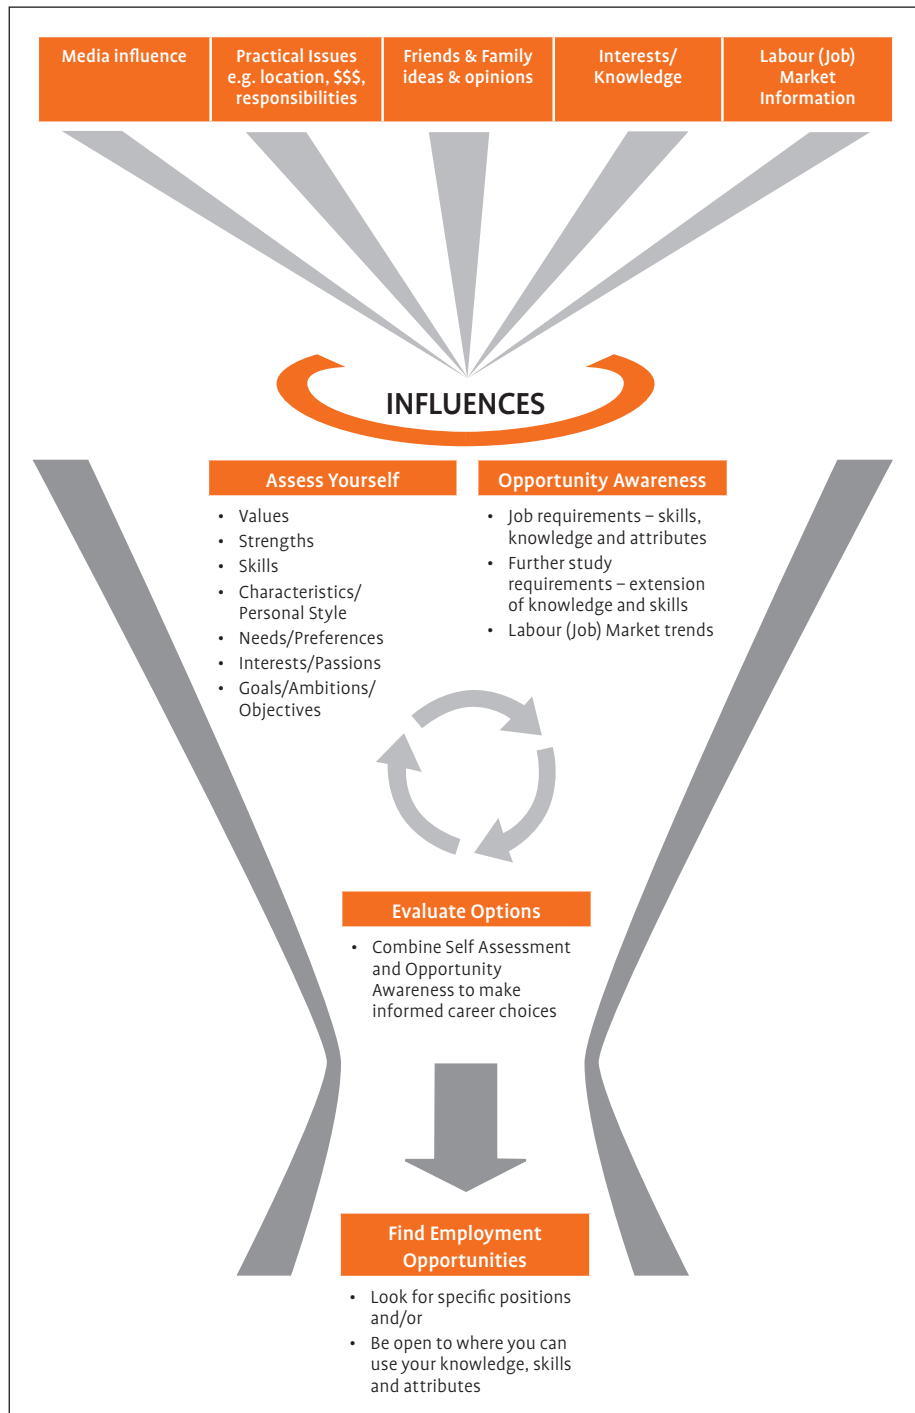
Media influence

Practical Issues e.g. location, $$$, responsibilities

Friends & Family ideas & opinions

Interests/ Knowledge

Labour (Job) Market Information

INFLUENCES

Assess Yourself

- Values
- Strengths
- Skills
- Characteristics/ Personal Style
- Needs/Preferences
- Interests/Passions
- Goals/Ambitions/ Objectives

Opportunity Awareness

- Job requirements – skills, knowledge and attributes
- Further study requirements – extension of knowledge and skills
- Labour (Job) Market trends

Evaluate Options

- Combine Self Assessment and Opportunity Awareness to make informed career choices

Find Employment Opportunities

- Look for specific positions and/or
- Be open to where you can use your knowledge, skills and attributes